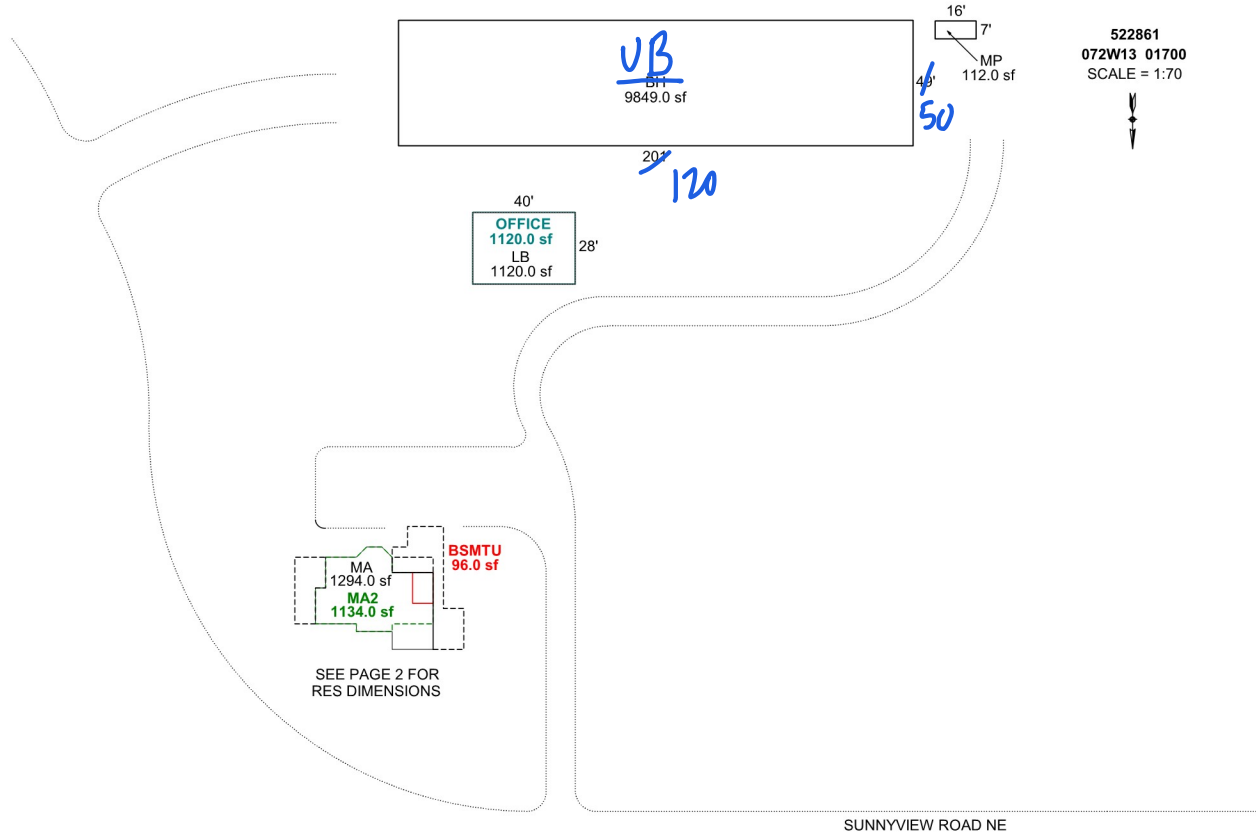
16'
7'
MP
112.0 sf

522861
072W13 01700
SCALE = 1:70

UB
BH
9849.0 sf
49'
50
201
120

40'
OFFICE
1120.0 sf
LB
1120.0 sf
28'

BSMTU
96.0 sf
MA
1294.0 sf
MA2
1134.0 sf

SEE PAGE 2 FOR RES DIMENSIONS

SUNNYVIEW ROAD NE